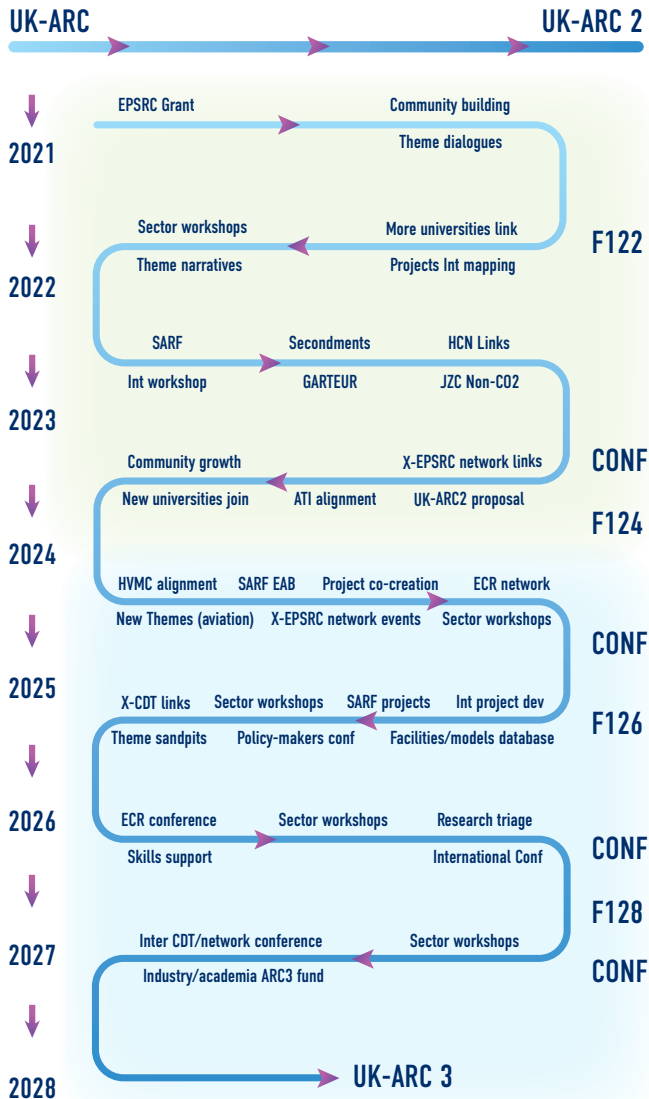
UK-ARC

UK-ARC 2

2021

EPSRC Grant

Community building

Theme dialogues

Sector workshops

More universities link

F122

2022

Theme narratives

Projects Int mapping

SARF

Secondments

HCN Links

Int workshop

GARTEUR

JZC Non-CO2

2023

Community growth

X-EPSRC network links

CONF

New universities join

ATI alignment

UK-ARC2 proposal

F124

2024

HVMC alignment

SARF EAB

Project co-creation

ECR network

New Themes (aviation)

X-EPSRC network events

Sector workshops

CONF

2025

X-CDT links

Sector workshops

SARF projects

Int project dev

F126

Theme sandpits

Policy-makers conf

Facilities/models database

2026

ECR conference

Sector workshops

Research triage

Skills support

International Conf

CONF

F128

2027

Inter CDT/network conference

Sector workshops

CONF

Industry/academia ARC3 fund

2028

UK-ARC 3